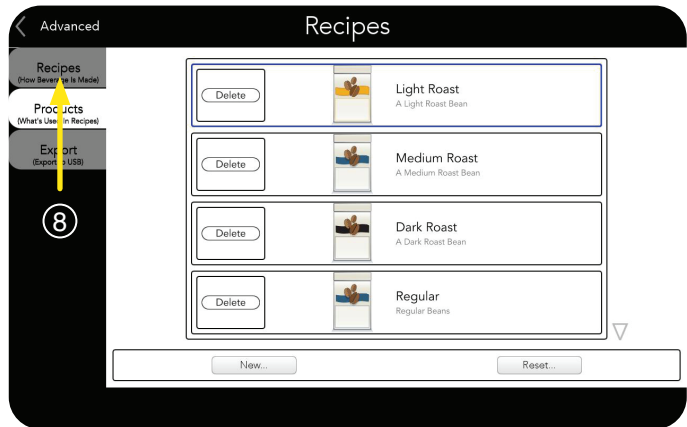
< Advanced

Recipes

Recipes
(How Beverage Is Made)

Products
(What's Used In Recipes)

Export
(Export to USB)

⑧

Delete
Light Roast
A Light Roast Bean

Delete
Medium Roast
A Medium Roast Bean

Delete
Dark Roast
A Dark Roast Bean

Delete
Regular
Regular Beans

New...

Reset...